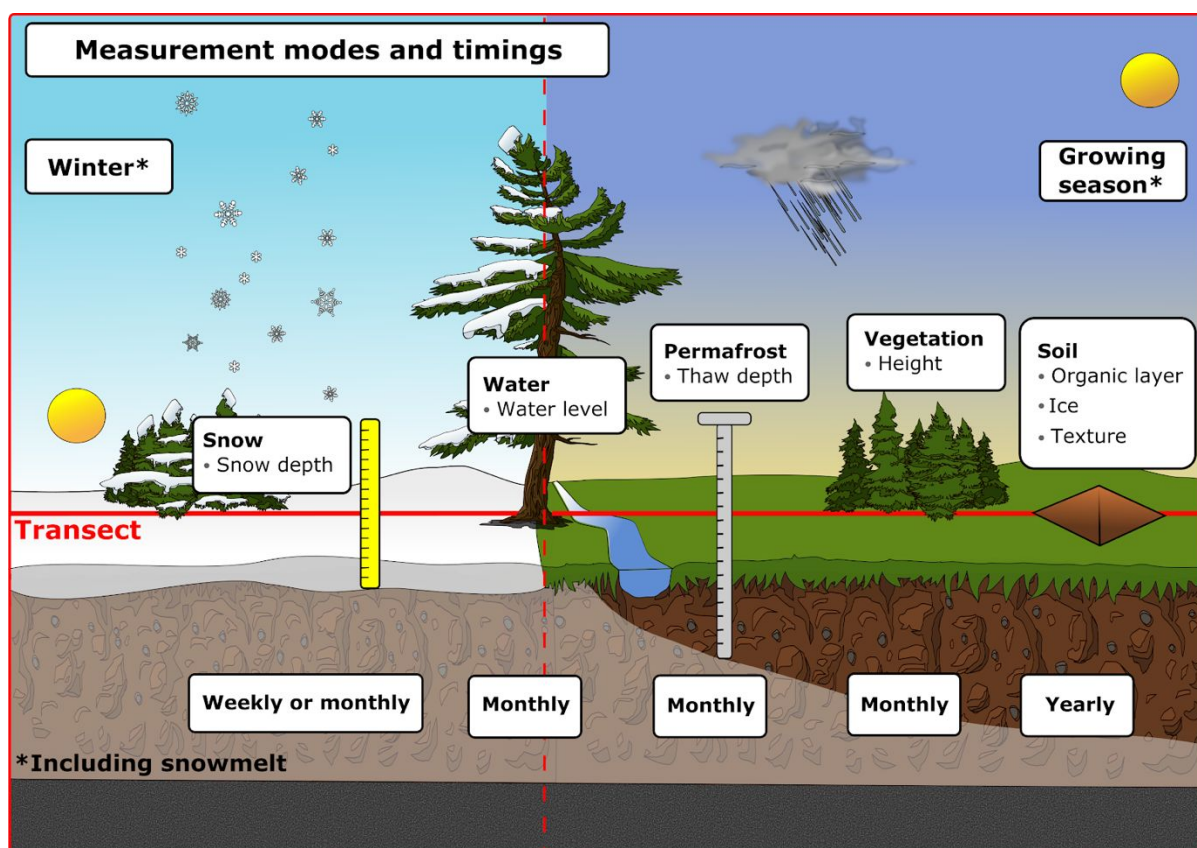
Measurement modes and timings

Winter*

Growing season*

Snow
• Snow depth

Water
• Water level

Permafrost
• Thaw depth

Vegetation
• Height

Soil
• Organic layer
• Ice
• Texture

Transect

Weekly or monthly

Monthly

Monthly

Monthly

Yearly

*Including snowmelt